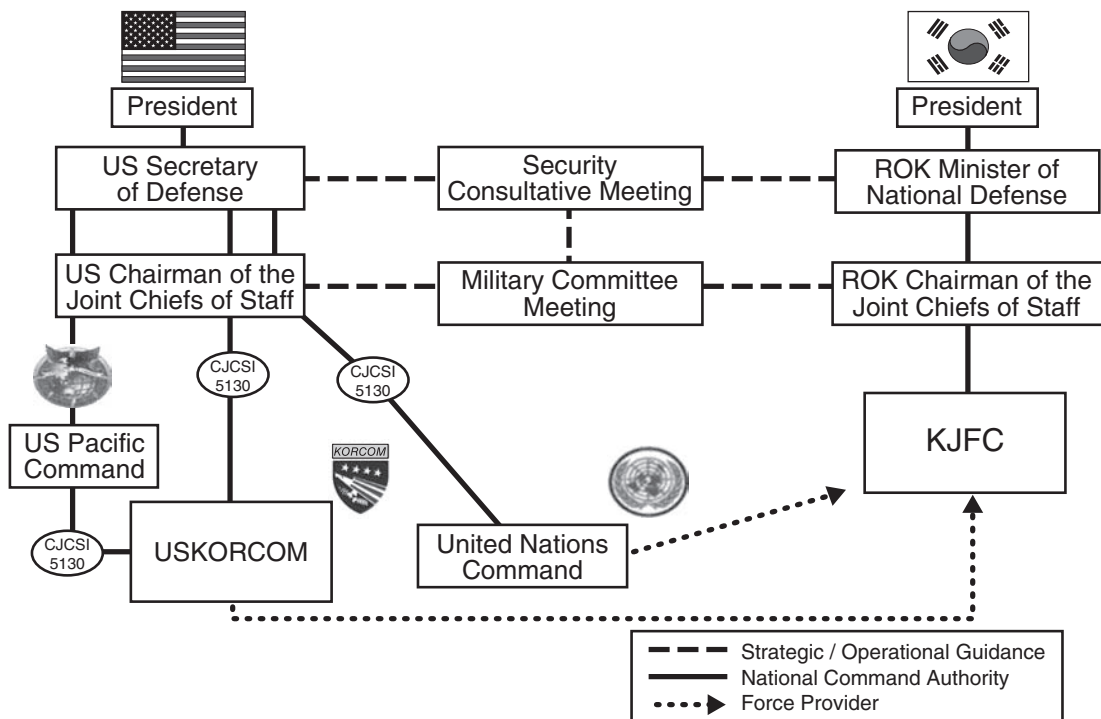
President

President

US Secretary of Defense

Security Consultative Meeting

ROK Minister of National Defense

US Chairman of the Joint Chiefs of Staff

Military Committee Meeting

ROK Chairman of the Joint Chiefs of Staff

CJCSI 5130

CJCSI 5130

US Pacific Command

KORCOM

KJFC

CJCSI 5130

USKORCOM

United Nations Command

Strategic / Operational Guidance
National Command Authority
Force Provider